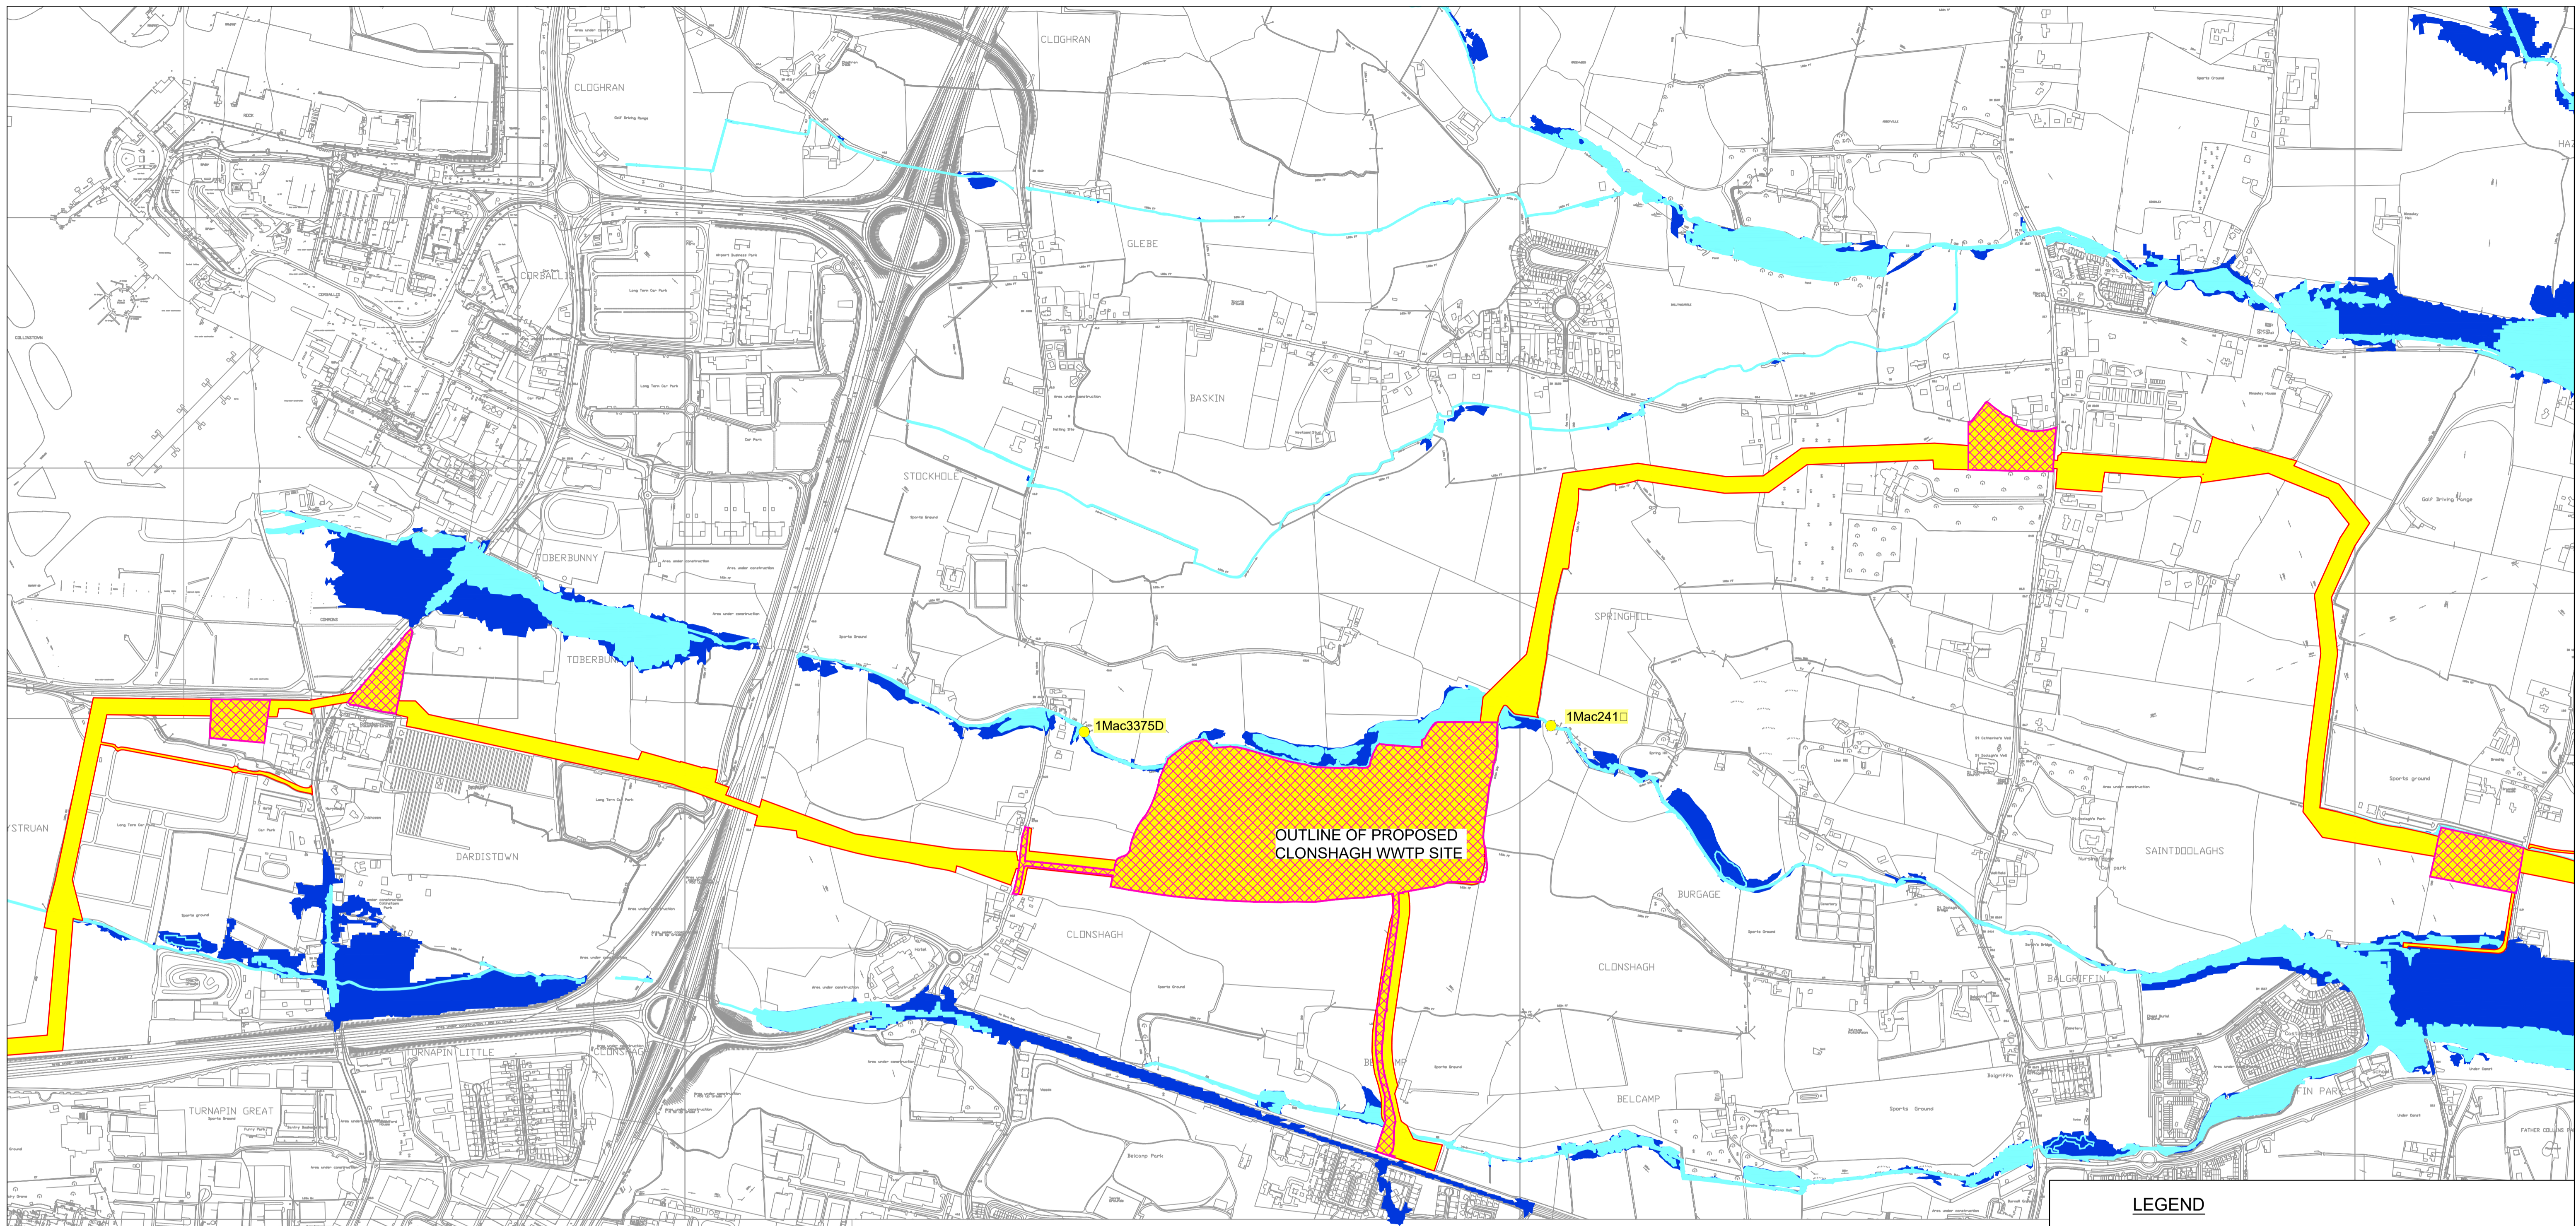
CLOGHRAN

CLOGHRAN

GLEBE

CORBALLIS

BASKIN

STOCKHOLE

TOBERBUNNY

TOBERBUN

SPRINGHILL

1Mac3375D

1Mac241

YSTRUAN

DARDISTOWN

OUTLINE OF PROPOSED CLONSHAGH WWTP SITE

SAINTDOOLAGHS

BURGAGE

CLONSHAGH

CLONSHAGH

BALGRIFFIN

TURNAPIN LITTLE

CLONSHAGH

TURNAPIN GREAT

BELCAMP

FIN PARK

LEGEND